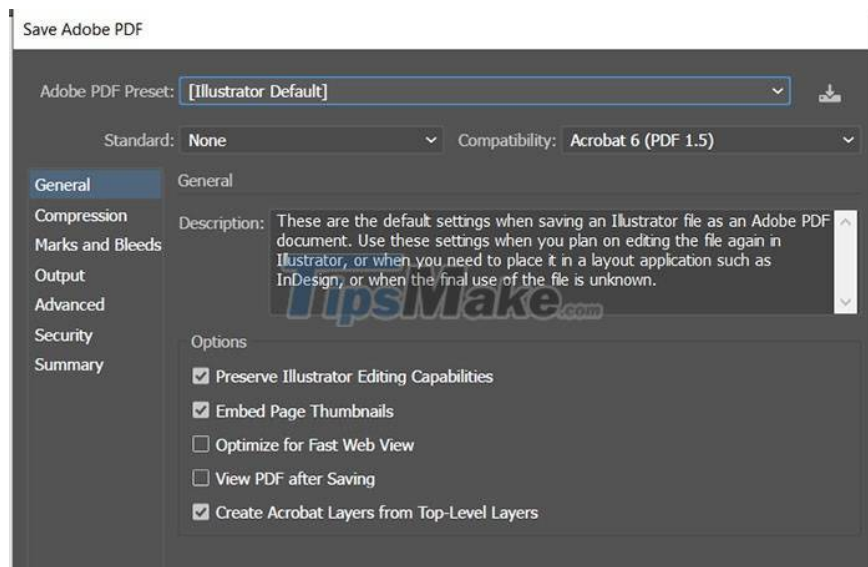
Save Adobe PDF

Adobe PDF Preset: [Illustrator Default]

Standard: None

Compatibility: Acrobat 6 (PDF 1.5)

General
Compression
Marks and Bleeds
Output
Advanced
Security
Summary

General

Description: These are the default settings when saving an Illustrator file as an Adobe PDF document. Use these settings when you plan on editing the file again in Illustrator, or when you need to place it in a layout application such as InDesign, or when the final use of the file is unknown.

TipsMake.com

Options

Preserve Illustrator Editing Capabilities

Embed Page Thumbnails

Optimize for Fast Web View

View PDF after Saving

Create Acrobat Layers from Top-Level Layers